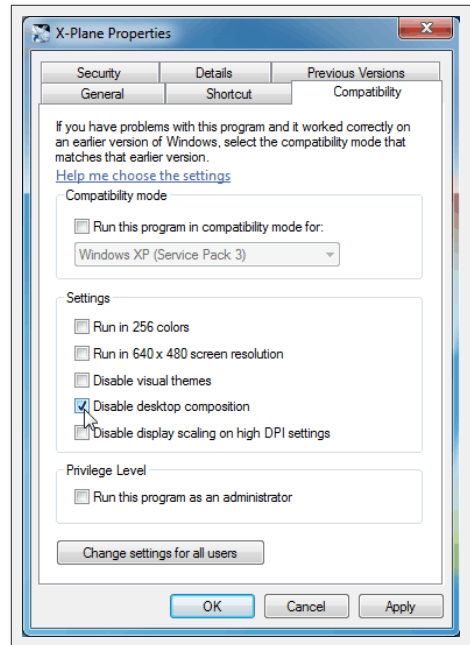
X-Plane Properties

Security | Details | Previous Versions
General | Shortcut | Compatibility

If you have problems with this program and it worked correctly on an earlier version of Windows, select the compatibility mode that matches that earlier version.

Help me choose the settings

Compatibility mode

Run this program in compatibility mode for:

Windows XP (Service Pack 3)

Settings

Run in 256 colors

Run in 640 x 480 screen resolution

Disable visual themes

Disable desktop composition

Disable display scaling on high DPI settings

Privilege Level

Run this program as an administrator

Change settings for all users

OK | Cancel | Apply